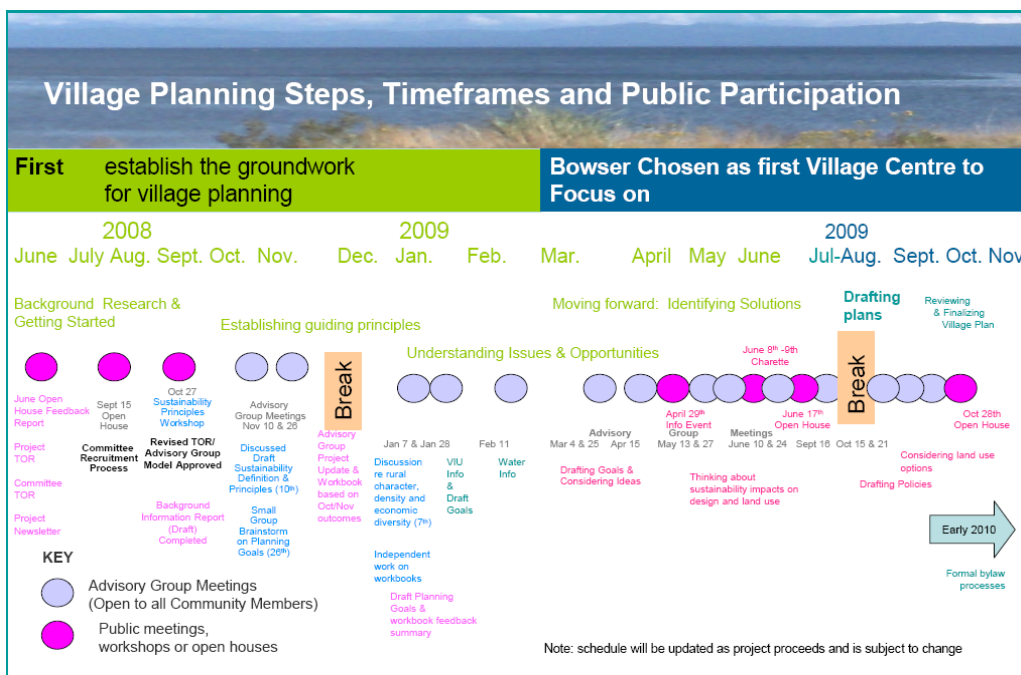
Village Planning Steps, Timeframes and Public Participation

First establish the groundwork for village planning

Bowser Chosen as first Village Centre to Focus on

2008
June July Aug. Sept. Oct. Nov.

2009
Dec. Jan. Feb. Mar. April May June

2009
Jul-Aug. Sept. Oct. Nov

Background Research & Getting Started

Establishing guiding principles

Understanding Issues & Opportunities

Moving forward: Identifying Solutions

Drafting plans

Reviewing & Finalizing Village Plan

June 8th -9th Charette

Break

Break

June Open House Feedback Report

Project TOR

Committee TOR

Project Newsletter

Sept 15 Open House

Committee Recruitment Process

Oct 27 Sustainability Principles Workshop

Revised TOR/ Advisory Group Model Approved

Background Information Report (Draft) Completed

Advisory Group Meetings Nov 10 & 26

Discussed Draft Sustainability Definition & Principles (10th)

Small Group Brainstorm on Planning Goals (26th)

Advisory Group Project Update & Workbook based on Oct/Nov outcomes

Jan 7 & Jan 28

Discussion re rural character, density and economic diversity (7th)

Independent work on workbooks

Draft Planning Goals & workbook feedback summary

VIU Info & Draft Goals

Feb 11

Water Info

Advisory Group Meetings
Mar 4 & 25 Apr 15 May 13 & 27 June 10 & 24 Sept 16 Oct 15 & 21

April 29th Info Event

June 17th Open House

Oct 28th Open House

Drafting Goals & Considering Ideas

Thinking about sustainability impacts on design and land use

Considering land use options

Drafting Policies

Early 2010

Formal bylaw processes

KEY

Advisory Group Meetings (Open to all Community Members)

Public meetings, workshops or open houses

Note: schedule will be updated as project proceeds and is subject to change